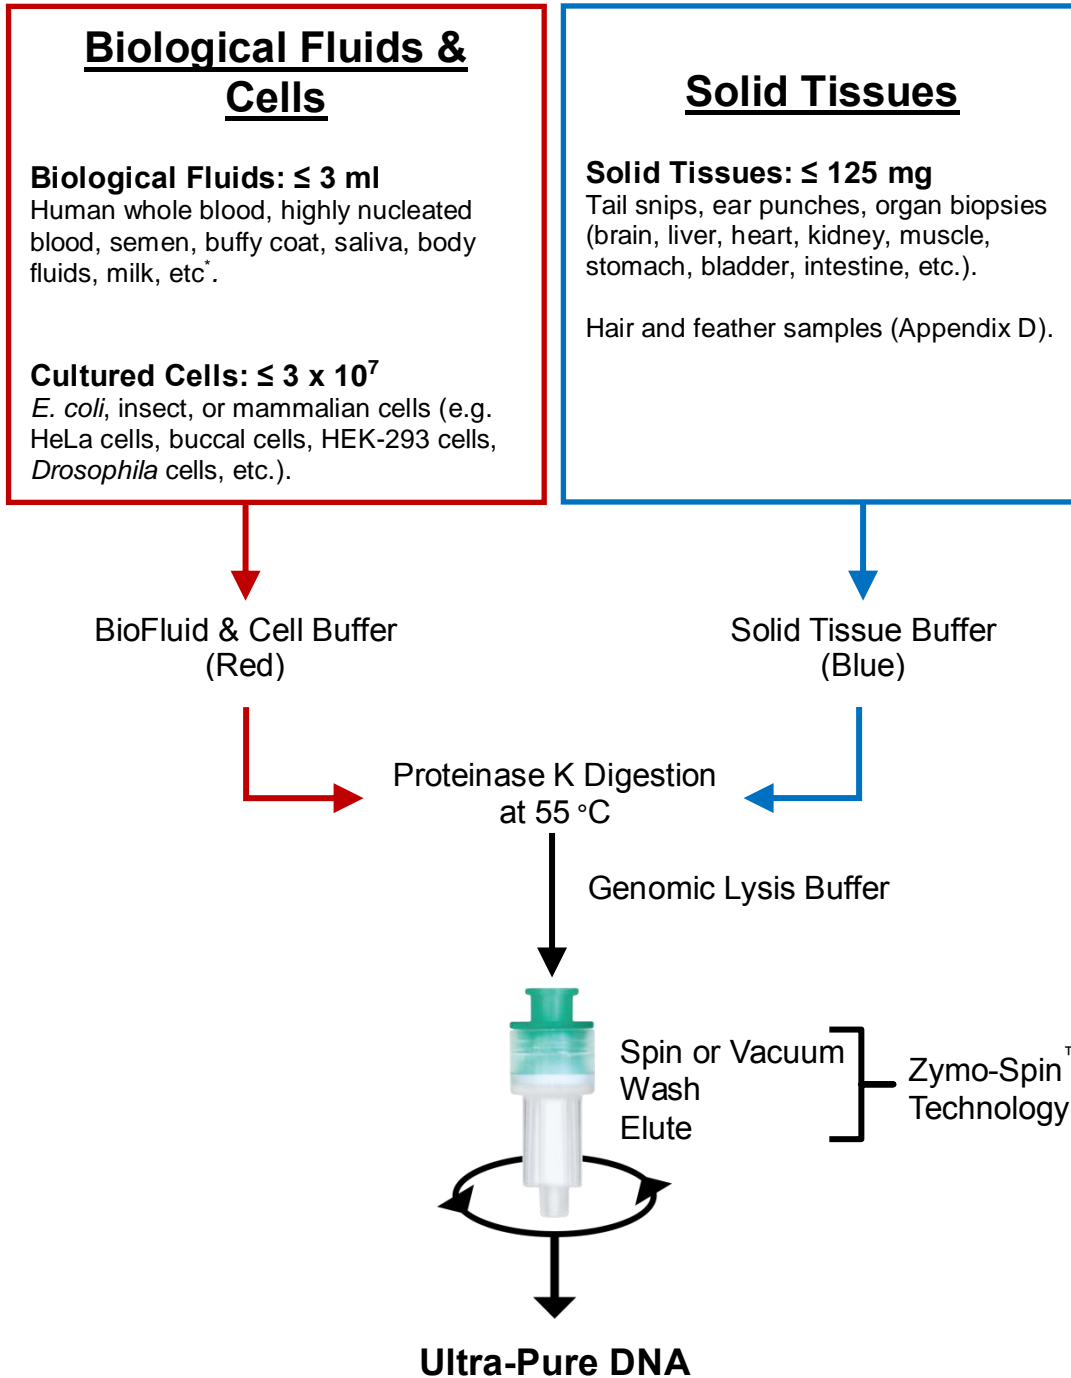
Biological Fluids & Cells

Biological Fluids: ≤ 3 ml
Human whole blood, highly nucleated blood, semen, buffy coat, saliva, body fluids, milk, etc*.

Cultured Cells: ≤ 3 x $10^7$
E. coli, insect, or mammalian cells (e.g. HeLa cells, buccal cells, HEK-293 cells, Drosophila cells, etc.).

Solid Tissues

Solid Tissues: ≤ 125 mg
Tail snips, ear punches, organ biopsies (brain, liver, heart, kidney, muscle, stomach, bladder, intestine, etc.).

Hair and feather samples (Appendix D).

BioFluid & Cell Buffer
(Red)

Solid Tissue Buffer
(Blue)

Proteinase K Digestion
at 55 °C

Genomic Lysis Buffer

Spin or Vacuum
Wash
Elute

Zymo-Spin™
Technology

Ultra-Pure DNA